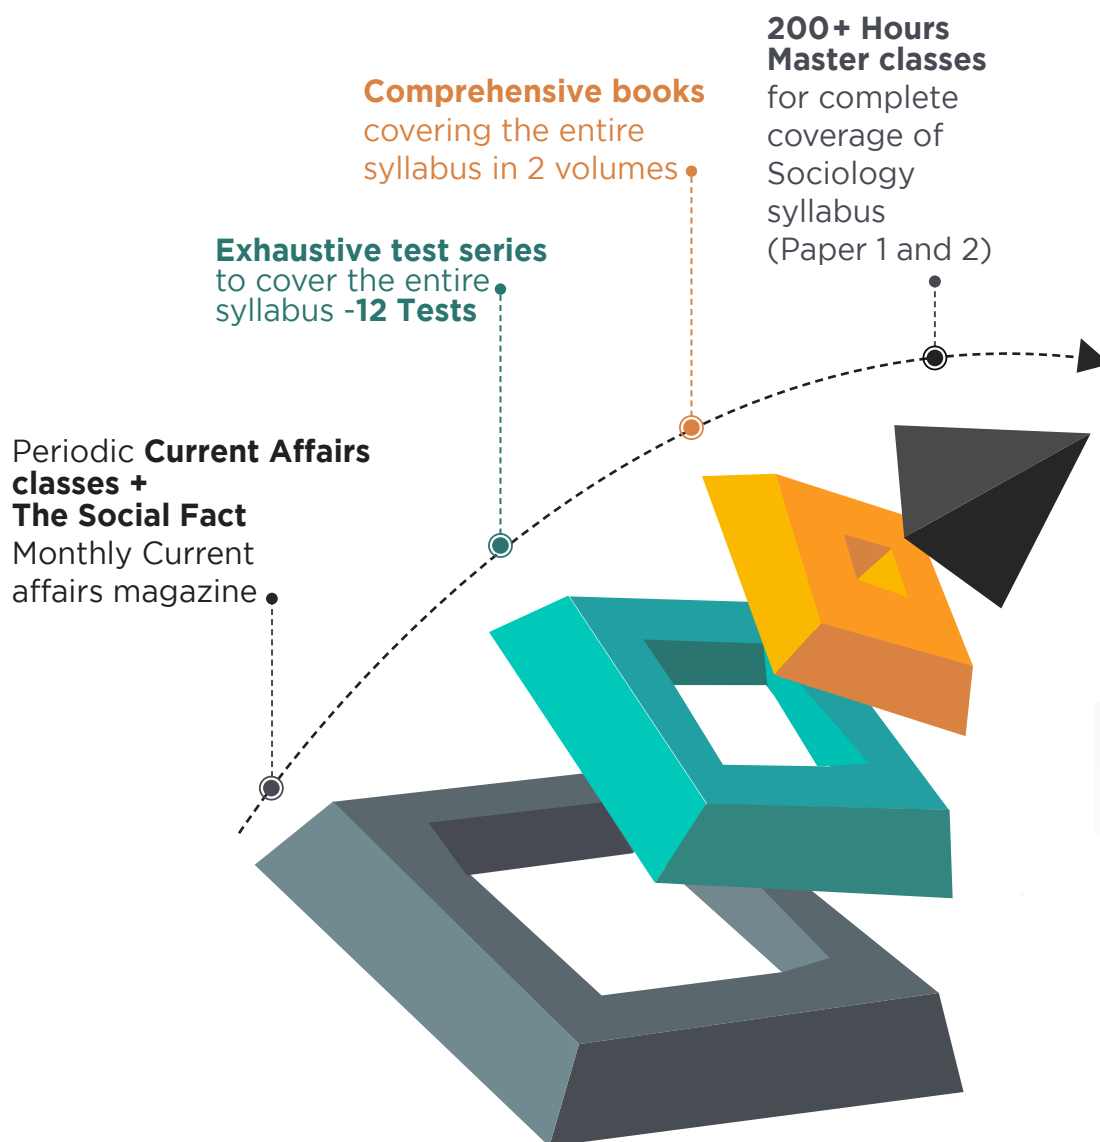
200+ Hours Master classes for complete coverage of Sociology syllabus (Paper 1 and 2)

Comprehensive books covering the entire syllabus in 2 volumes

Exhaustive test series to cover the entire syllabus -12 Tests

Periodic Current Affairs classes + The Social Fact Monthly Current affairs magazine